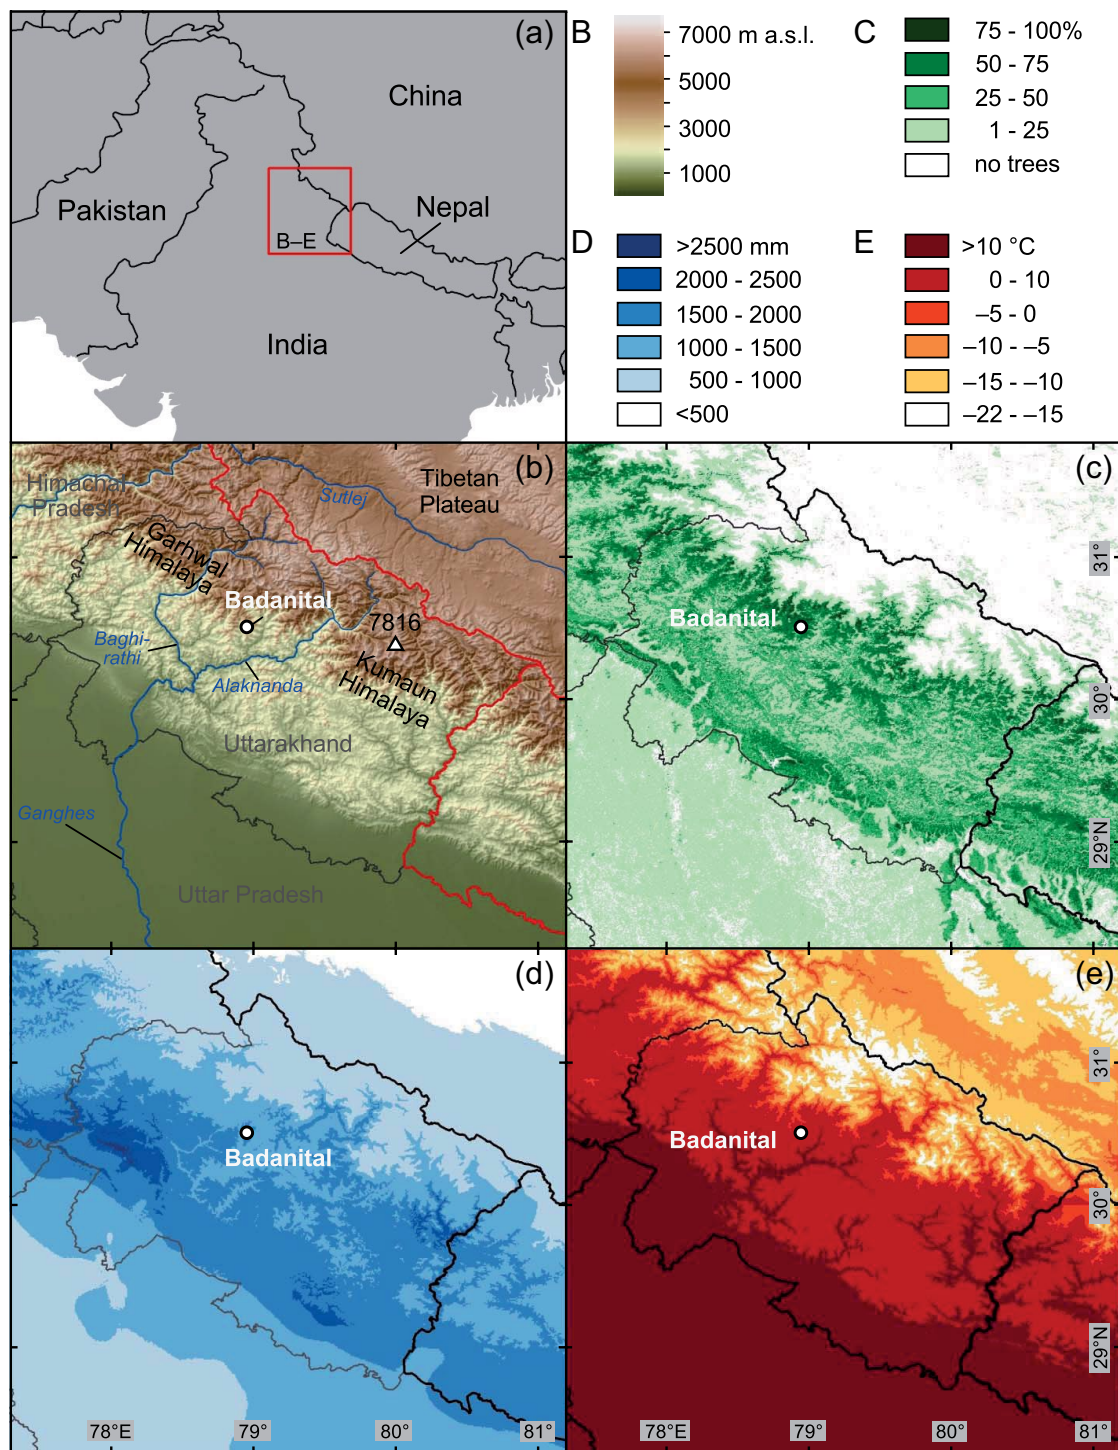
(a)
China
Pakistan
Nepal
B–E
India

B
7000 m a.s.l.
5000
3000
1000

C
75 - 100%
50 - 75
25 - 50
1 - 25
no trees

D
>2500 mm
2000 - 2500
1500 - 2000
1000 - 1500
500 - 1000
<500

E
>10 °C
0 - 10
–5 - 0
–10 - –5
–15 - –10
–22 - –15

(b)
Himachal Pradesh
Sutlej
Tibetan Plateau
Garhwal Himalaya
Badanital
7816
Baghirathi
Alaknanda
Kumaun Himalaya
Uttarakhand
Ganghes
Uttar Pradesh

(c)
Badanital
31°
30°
29°N

(d)
Badanital
78°E
79°
80°
81°

(e)
Badanital
31°
30°
29°N
78°E
79°
80°
81°